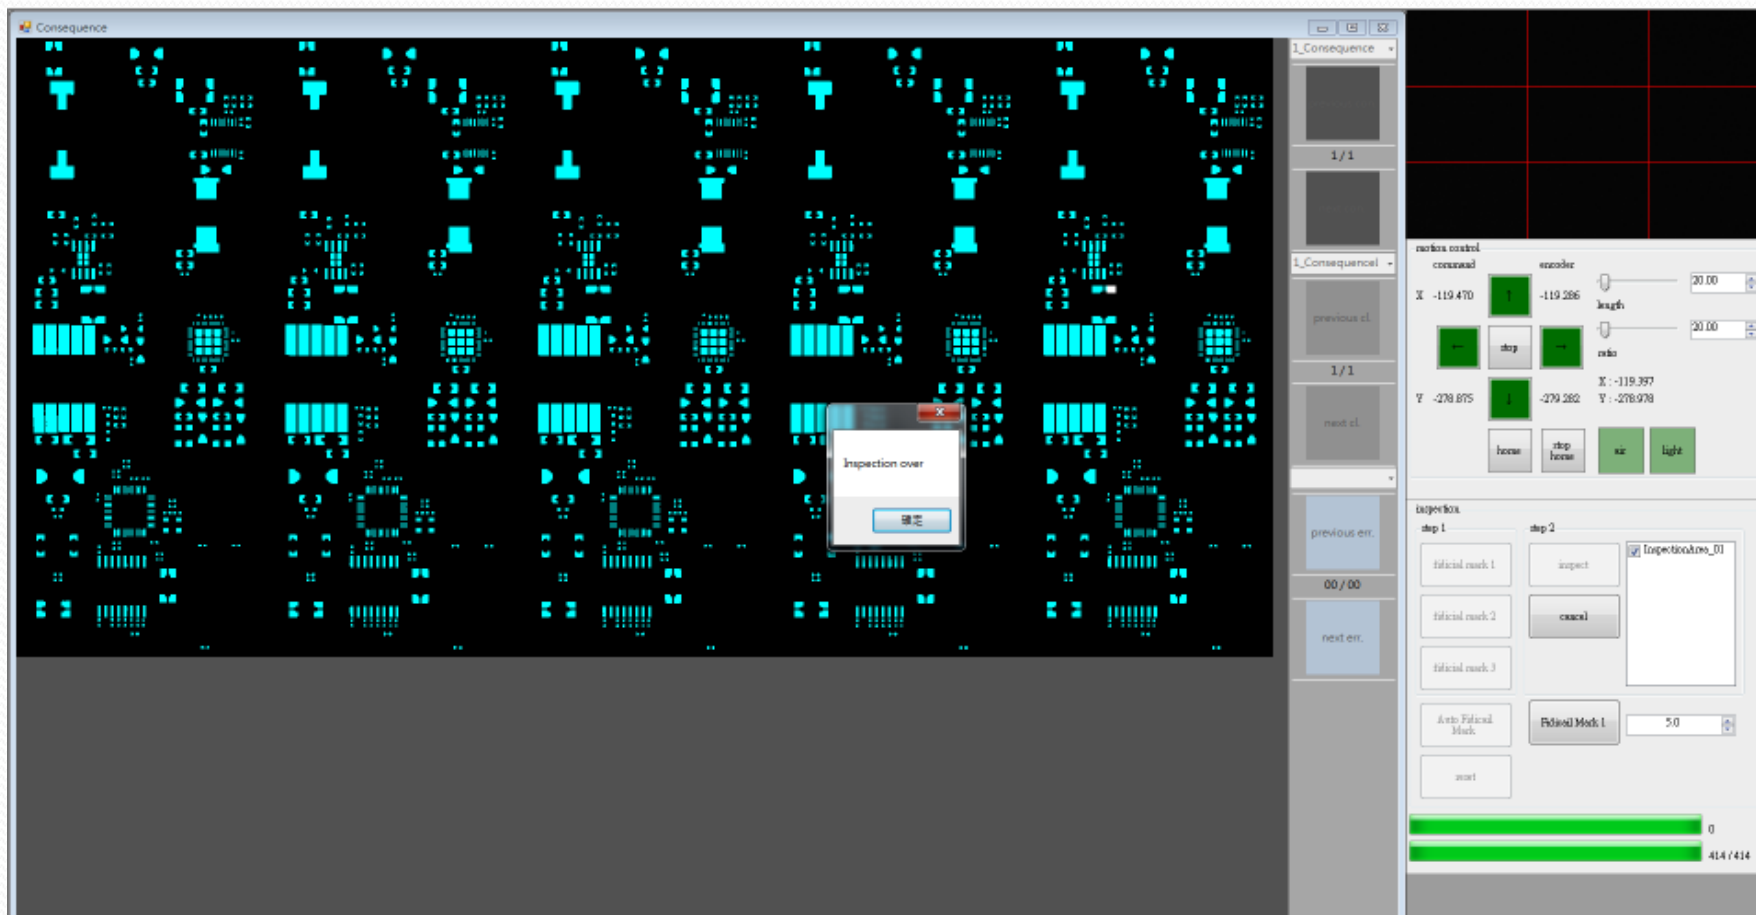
Consequence

1_Consequence

1 / 1

1_Consequence1

previous cl.

1 / 1

next cl.

previous err.

00 / 00

next err.

Inspection over

確定

motion control

command

encoder

X -119.470

-119.286

20.00

length

stop

20.00

ratio

X : -119.397

Y -278.875

-279.282

Y : -278.978

home

stop home

air

light

inspection

step 1

step 2

fiducial mark 1

inspect

InspectionArea_01

fiducial mark 2

cancel

fiducial mark 3

Auto Fiducial Mark

Fiducial Mark 1

5.0

reset

0

414 / 414